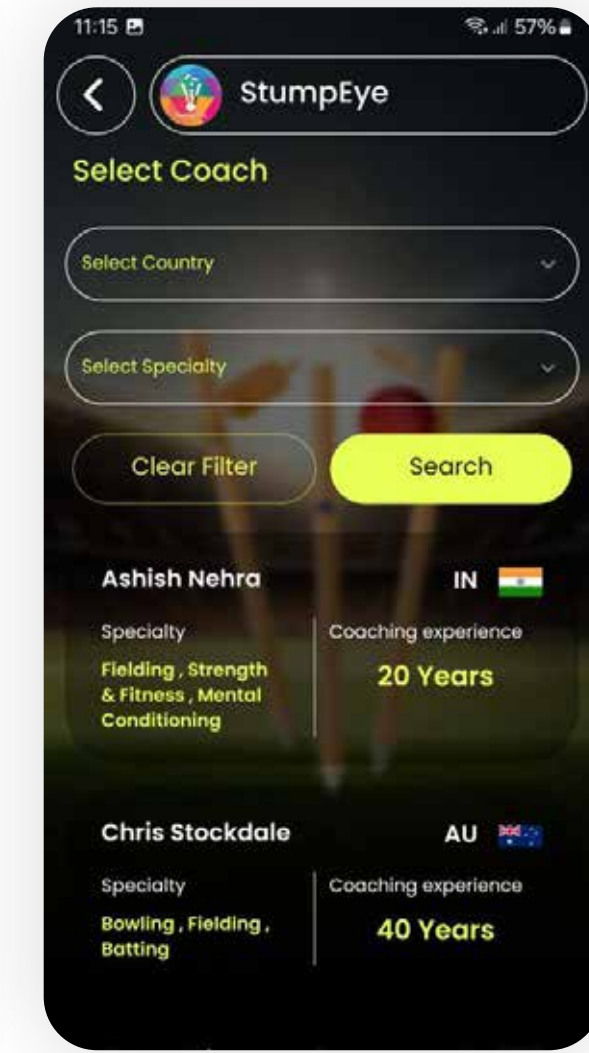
11:15

57%

StumpEye

Select Coach

Select Country

Select Specialty

Clear Filter

Search

Ashish Nehra

IN

Specialty

Fielding , Strength & Fitness , Mental Conditioning

Coaching experience

20 Years

Chris Stockdale

AU

Specialty

Bowling , Fielding , Batting

Coaching experience

40 Years